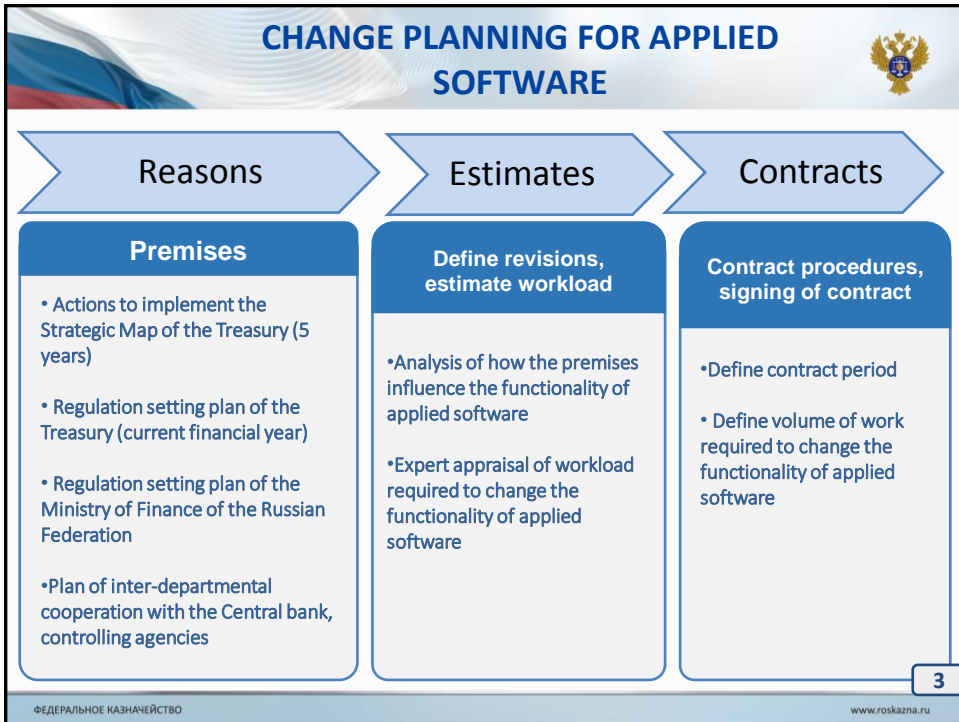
CHANGE PLANNING FOR APPLIED SOFTWARE

Reasons

Estimates

Contracts

Premises

• Actions to implement the Strategic Map of the Treasury (5 years)

• Regulation setting plan of the Treasury (current financial year)

• Regulation setting plan of the Ministry of Finance of the Russian Federation

•Plan of inter-departmental cooperation with the Central bank, controlling agencies

Define revisions, estimate workload

•Analysis of how the premises influence the functionality of applied software

•Expert appraisal of workload required to change the functionality of applied software

Contract procedures, signing of contract

•Define contract period

• Define volume of work required to change the functionality of applied software

3

ФЕДЕРАЛЬНОЕ КАЗНАЧЕЙСТВО

www.roskazna.ru